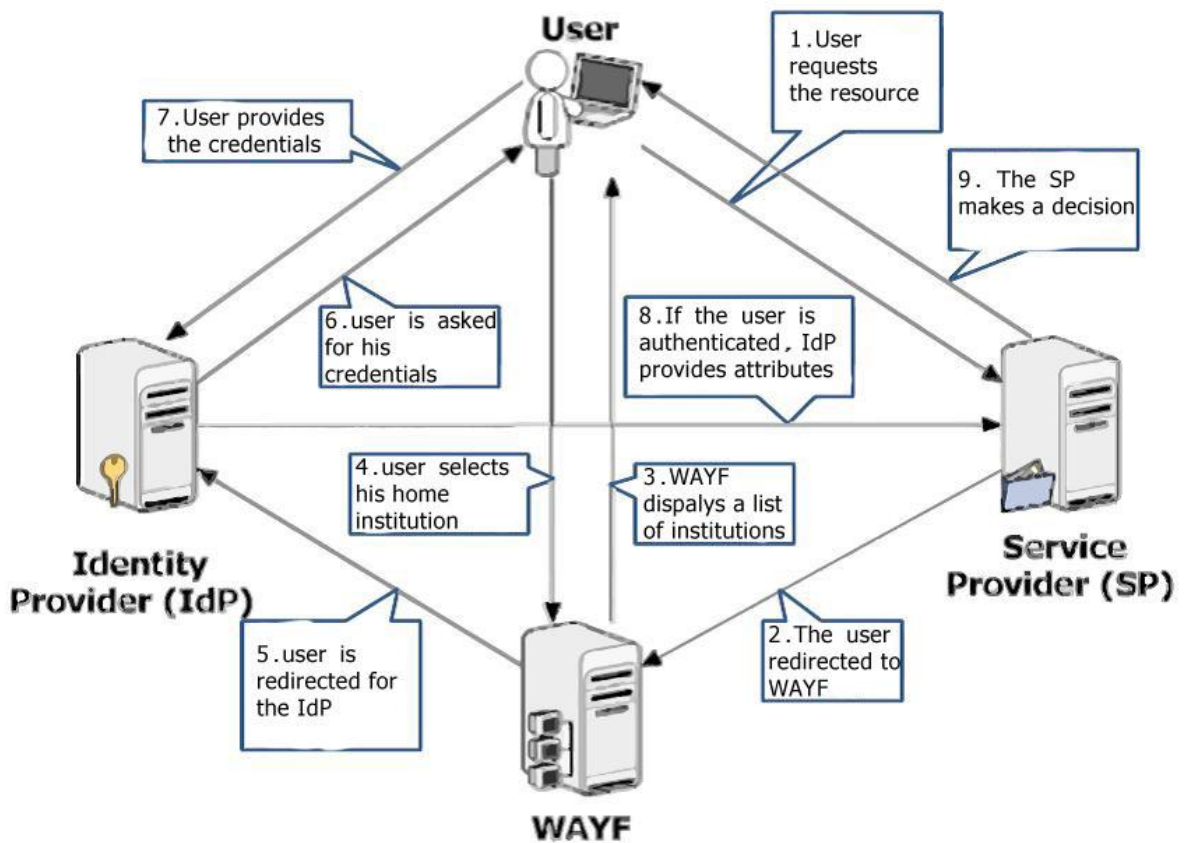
User

1.User requests the resource

7.User provides the credentials

9. The SP makes a decision

6.user is asked for his credentials

8.If the user is authenticated, IdP provides attributes

4.user selects his home institution

3.WAYF dispalys a list of institutions

Identity Provider (IdP)

Service Provider (SP)

5.user is redirected for the IdP

2.The user redirected to WAYF

WAYF